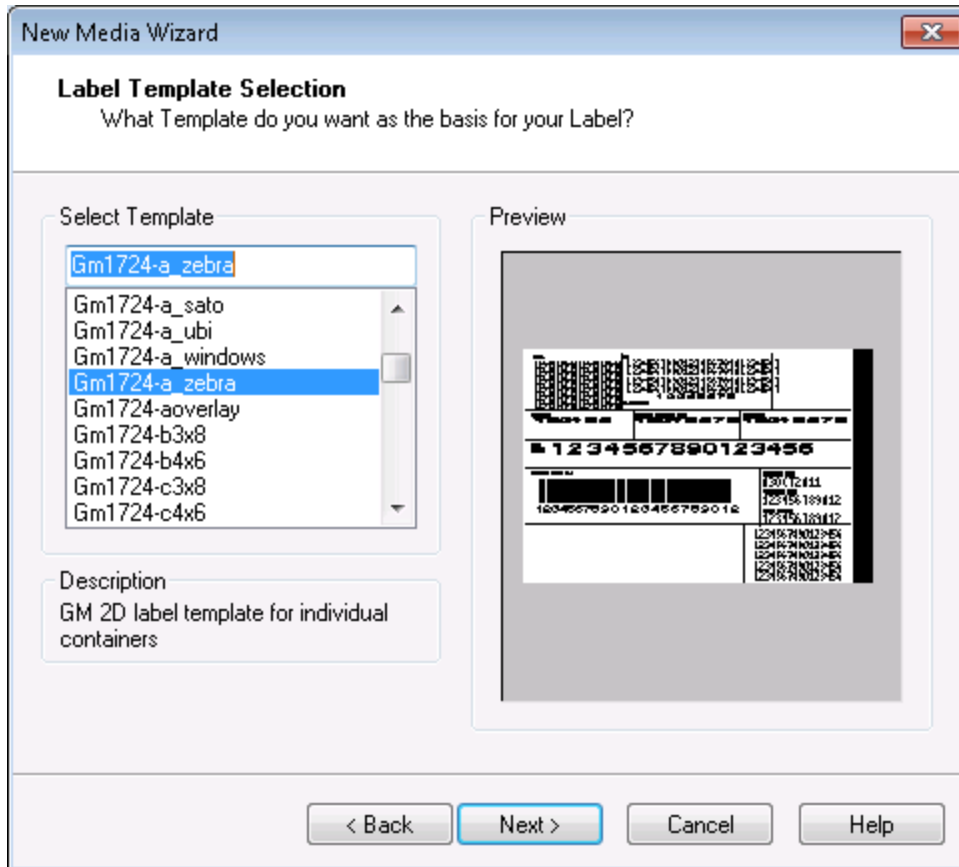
New Media Wizard

**Label Template Selection**
What Template do you want as the basis for your Label?

Select Template

Gm1724-a_zebra

Gm1724-a_sato
Gm1724-a_ubi
Gm1724-a_windows
Gm1724-a_zebra
Gm1724-aoverlay
Gm1724-b3x8
Gm1724-b4x6
Gm1724-c3x8
Gm1724-c4x6

Preview

1234567890123456

123456789012345678901​2

Description
GM 2D label template for individual containers

< Back
Next >
Cancel
Help